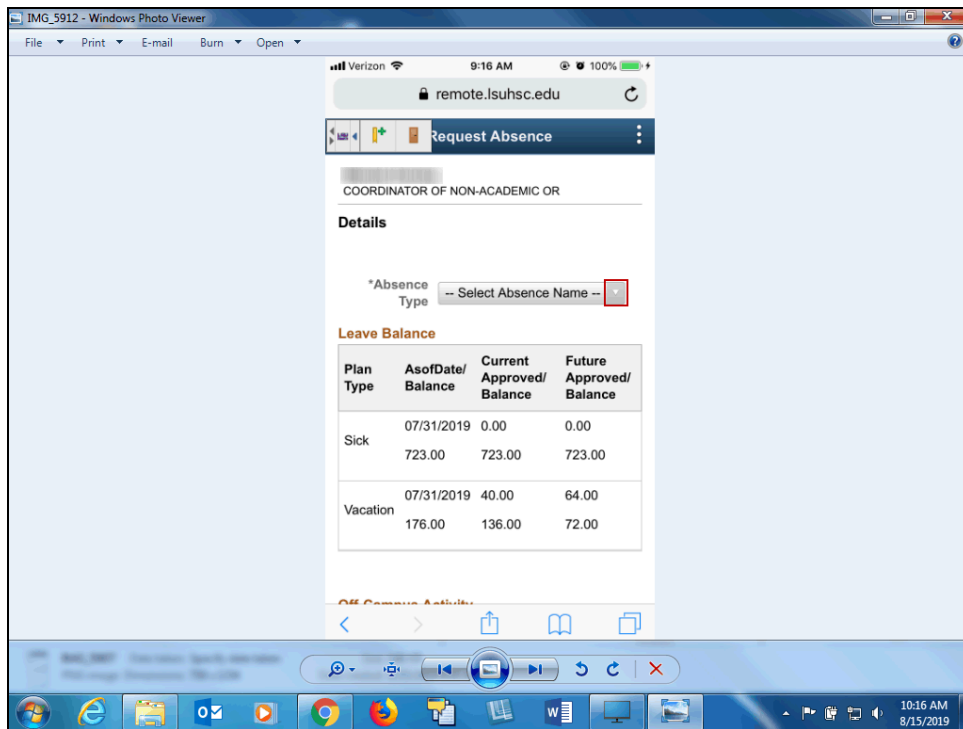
IMG_5912 - Windows Photo Viewer

File Print E-mail Burn Open

Verizon 9:16 AM 100%

remote.lsuhsc.edu

Request Absence

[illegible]
COORDINATOR OF NON-ACADEMIC OR

Details

*Absence Type -- Select Absence Name --

Leave Balance

| Plan Type | AsofDate/ Balance | Current Approved/ Balance | Future Approved/ Balance |
|---|---|---|---|
| Sick | 07/31/2019 723.00 | 0.00 723.00 | 0.00 723.00 |
| Vacation | 07/31/2019 176.00 | 40.00 136.00 | 64.00 72.00 |

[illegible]

10:16 AM
8/15/2019